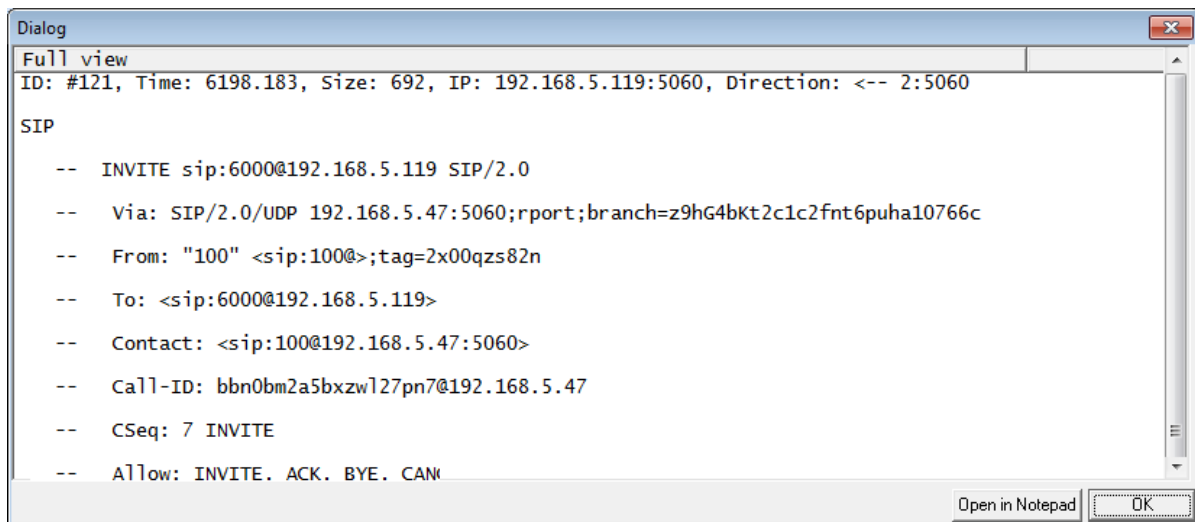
Dialog

Full view

ID: #121, Time: 6198.183, Size: 692, IP: 192.168.5.119:5060, Direction: <-- 2:5060

SIP

-- INVITE sip:6000@192.168.5.119 SIP/2.0

-- Via: SIP/2.0/UDP 192.168.5.47:5060;rport;branch=z9hG4bKt2c1c2fnt6puha10766c

-- From: "100" <sip:100@>;tag=2x00qzs82n

-- To: <sip:6000@192.168.5.119>

-- Contact: <sip:100@192.168.5.47:5060>

-- Call-ID: bbn0bm2a5bxzwl27pn7@192.168.5.47

-- CSeq: 7 INVITE

-- Allow: INVITE, ACK, BYE, CAN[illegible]

Open in Notepad

OK